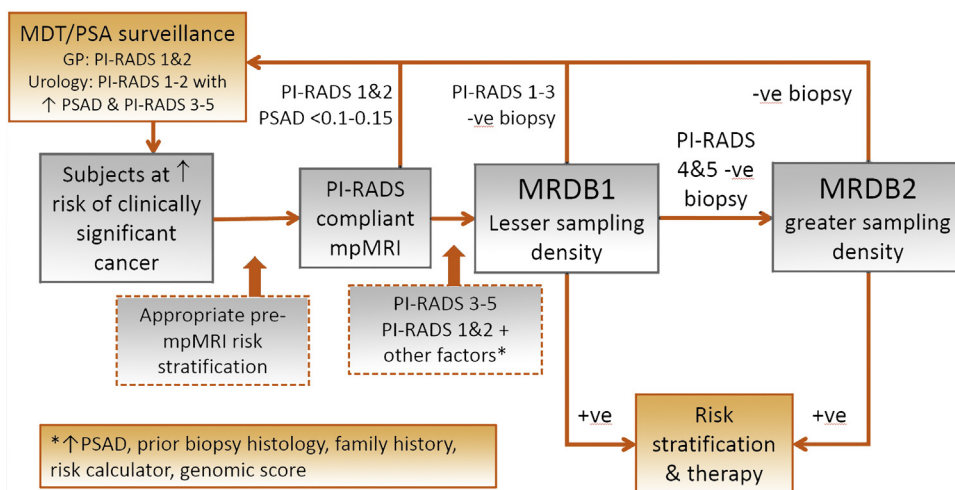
MDT/PSA surveillance
GP: PI-RADS 1&2
Urology: PI-RADS 1-2 with ↑ PSAD & PI-RADS 3-5

PI-RADS 1&2
PSAD <0.1-0.15

PI-RADS 1-3
-ve biopsy

-ve biopsy

Subjects at ↑ risk of clinically significant cancer

PI-RADS compliant mpMRI

MRDB1
Lesser sampling density

PI-RADS 4&5 -ve biopsy

MRDB2
greater sampling density

Appropriate pre-mpMRI risk stratification

PI-RADS 3-5
PI-RADS 1&2 + other factors*

+ve

Risk stratification & therapy

+ve

*↑PSAD, prior biopsy histology, family history, risk calculator, genomic score